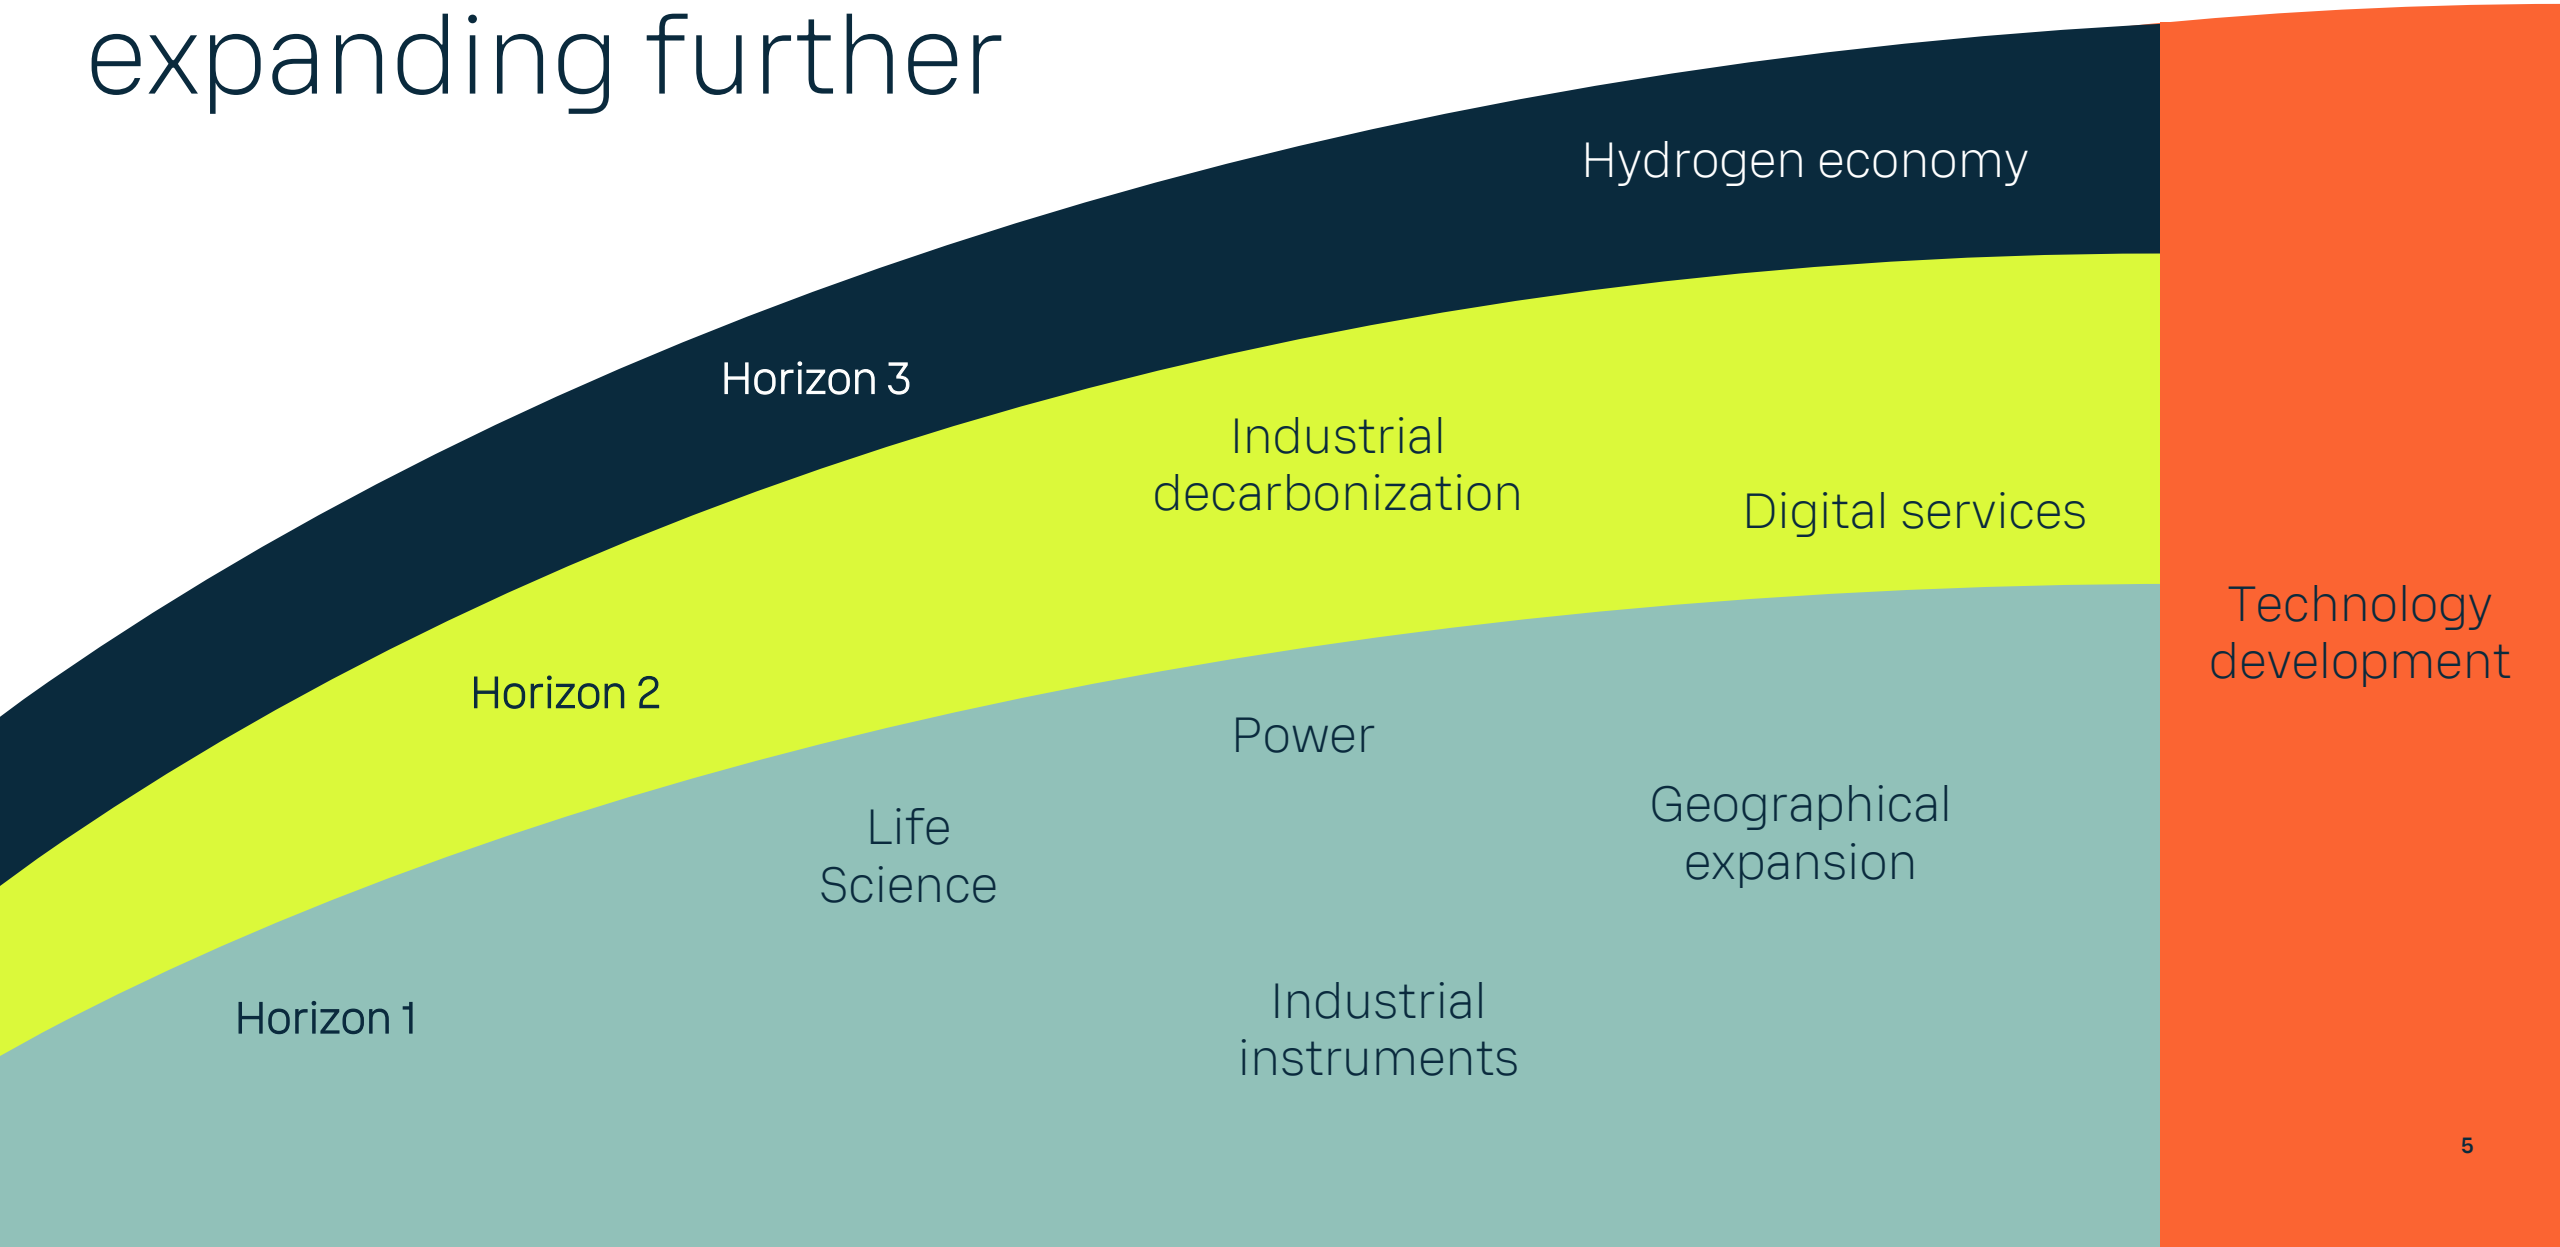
expanding further

Hydrogen economy

Horizon 3

Industrial decarbonization

Digital services

Technology development

Horizon 2

Power

Geographical expansion

Life Science

Horizon 1

Industrial instruments

5